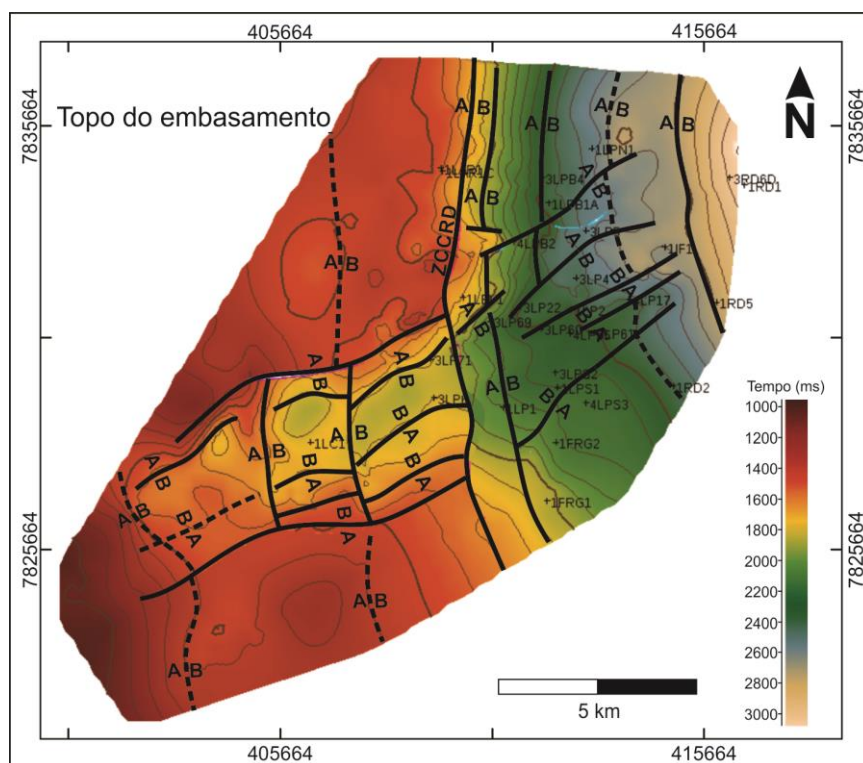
405664
415664
7835664
7835664
Topo do embasamento
N
ZCCRD
A B
A B
A B
A B
A B
A B
A B
A B
A B
A B
A B
A B
A B
A B
B A
B A
B A
B A
B A
B A
B A
B A
A B
A B
A B
A B
+1LPN1
+3RD6D
+1RD1
+3LPB4
+1LPB1A
+4LPB2
+3LP8
+1LF1
+3LP4
+1LP17
+1RD5
+3LP22
+3LP69
+3LP71
+3LPS2
+1LPS1
+4LPS3
+1LP1
+1RD2
+1LC1
+1FRG2
+1FRG1
Tempo (ms)
1000
1200
1400
1600
1800
2000
2200
2400
2600
2800
3000
7825664
7825664
5 km
405664
415664